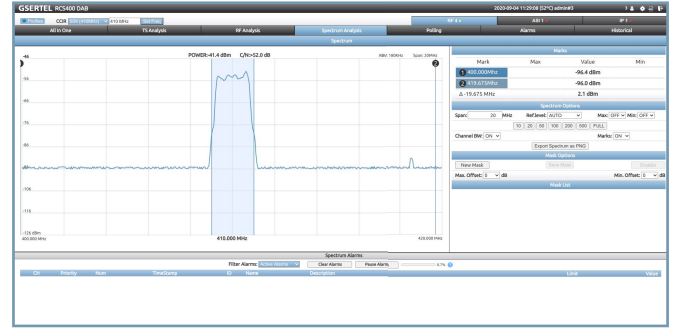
GSERTEL RCS400 DAB

2020-09-04 11:29:08 (52°C) admin@3

Profiles COFDM [IF] [SFN RF] 410 MHz

RF 4 ASI 1 IP 1

All In One | TS Analysis | RF Analysis | Spectrum Analysis | Polling | Alarms | Historical

Spectrum

-46

POWER:-41.4 dBm C/N>52.0 dB

RBW: 100KHz Span: 20MHz

-56
-66
-76
-86
-96
-106
-116
-126 dBm

400.000 MHz

410.000 MHz

420.000 MHz

Marks

| Mark | Max | Value | Min |
|---|---|---|---|
| 1 400.000MHz | | -96.4 dBm | |
| 2 419.675MHz | | -96.0 dBm | |
| Δ -19.675 MHz | | 2.1 dBm | |

Spectrum Options

Span: 20 MHz RefLevel: AUTO Max: OFF Min: OFF

10 20 50 100 200 500 FULL

Channel BW: ON Marks: ON

Export Spectrum as PNG

Mask Options

New Mask Save Mask Disable

Max. Offset: 0 dB Min. Offset: 0 dB

Mask List

Spectrum Alarms

Filter Alarms: Active Alarms Clear Alarms Pause Alarms 67%

CH Priority Num TimeStamp ID Name Description Limit Value